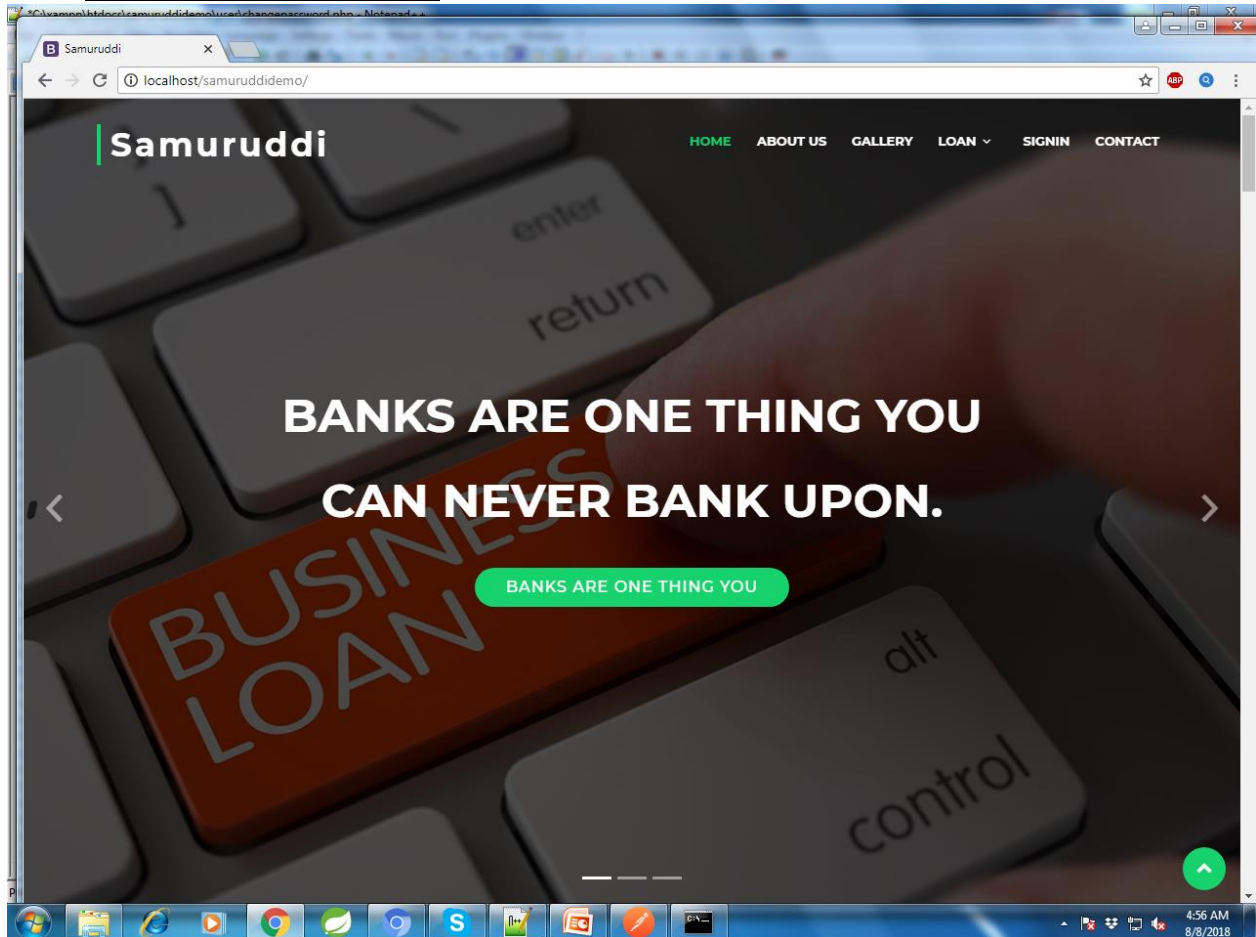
*C:\xampp\htdocs\samuruddidemo\user\changepassword.php - Notepad++

Samuruddi

localhost/samuruddidemo/

ABP

Samuruddi

HOME ABOUT US GALLERY LOAN SIGNIN CONTACT

enter

return

BANKS ARE ONE THING YOU CAN NEVER BANK UPON.

BANKS ARE ONE THING YOU

BUSINESS LOAN

alt

control

4:56 AM
8/8/2018